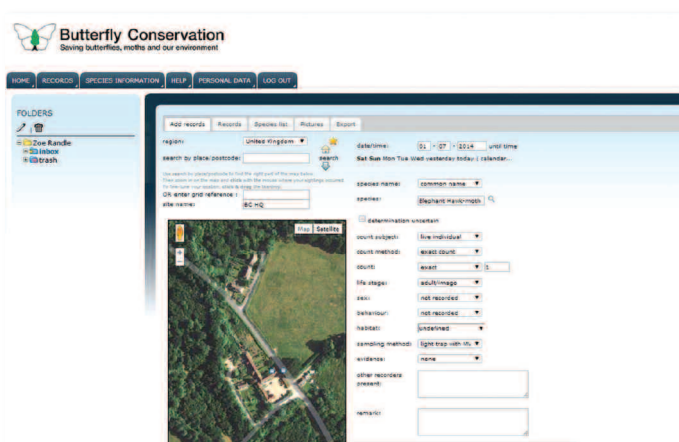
Butterfly Conservation
Saving butterflies, moths and our environment

HOME RECORDS SPECIES INFORMATION HELP PERSONAL DATA LOG OUT

FOLDERS

Zoe Randle
inbox
trash

Add records Records Species list Pictures Export

region: United Kingdom
search by place/postcode: search
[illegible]
OS enter grid reference:
site name: BC HQ

Map Satellite

date/time: 01 - 07 - 2014 until time
Sat Sun Mon Tue Wed yesterday today | calendar...

species name: common name
species: Elephant Hawk-moth

determination uncertain

count subject: live individual
count method: exact count
count: exact 1
life stage: adult/imago
sex: not recorded
behaviour: not recorded
habitat: undefined
sampling method: light-trap with Mv
evidence: none
other recorders present:
remark: